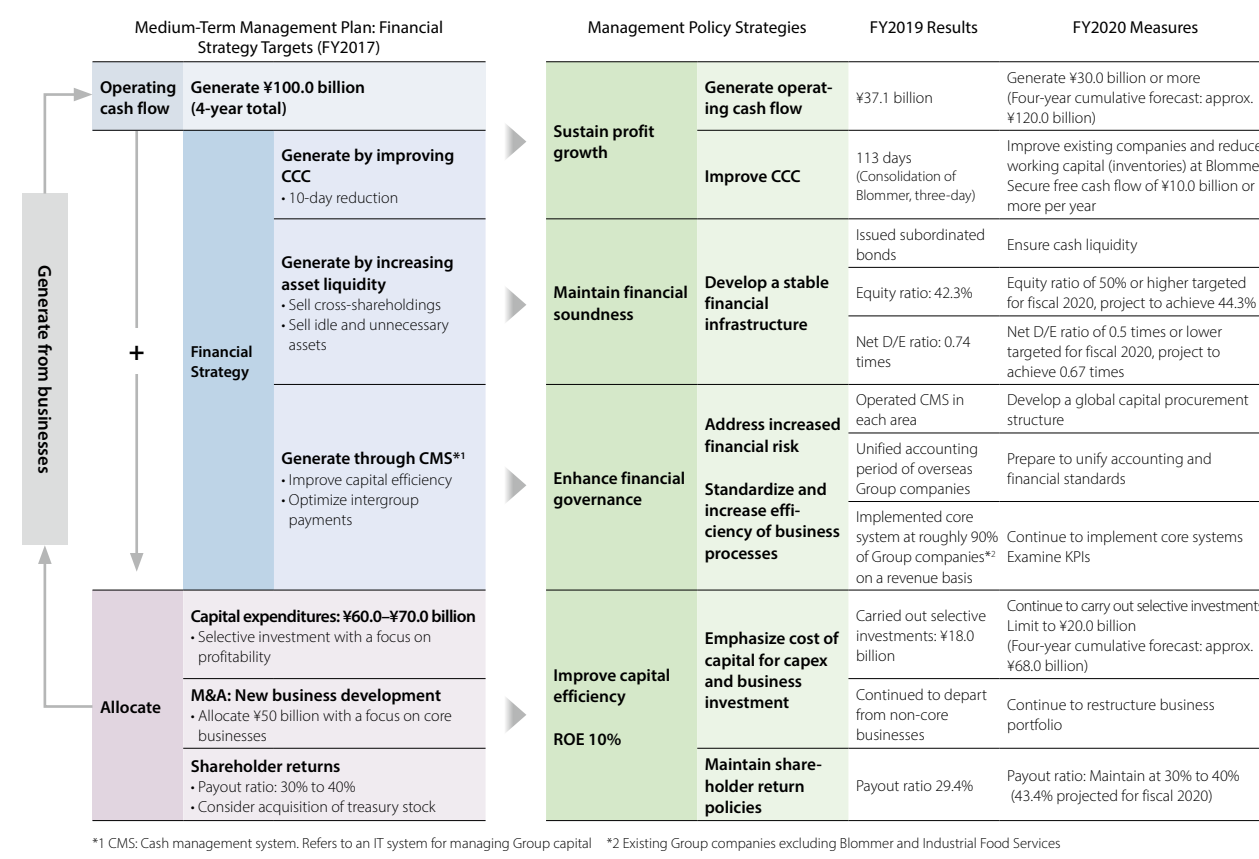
Medium-Term Management Plan: Financial Strategy Targets (FY2017)

Generate from businesses

Operating cash flow | Generate ¥100.0 billion (4-year total)

+

Financial Strategy

Generate by improving CCC
• 10-day reduction

Generate by increasing asset liquidity
• Sell cross-shareholdings
• Sell idle and unnecessary assets

Generate through CMS*1
• Improve capital efficiency
• Optimize intergroup payments

Allocate

Capital expenditures: ¥60.0–¥70.0 billion
• Selective investment with a focus on profitability

M&A: New business development
• Allocate ¥50 billion with a focus on core businesses

Shareholder returns
• Payout ratio: 30% to 40%
• Consider acquisition of treasury stock

| Management Policy Strategies | | FY2019 Results | FY2020 Measures |
|---|---|---|---|
| Sustain profit growth | Generate operating cash flow | ¥37.1 billion | Generate ¥30.0 billion or more (Four-year cumulative forecast: approx. ¥120.0 billion) |
| | Improve CCC | 113 days (Consolidation of Blommer, three-day) | Improve existing companies and reduce working capital (inventories) at Blommer Secure free cash flow of ¥10.0 billion or more per year |
| Maintain financial soundness | Develop a stable financial infrastructure | Issued subordinated bonds | Ensure cash liquidity |
| | | Equity ratio: 42.3% | Equity ratio of 50% or higher targeted for fiscal 2020, project to achieve 44.3% |
| | | Net D/E ratio: 0.74 times | Net D/E ratio of 0.5 times or lower targeted for fiscal 2020, project to achieve 0.67 times |
| Enhance financial governance | Address increased financial risk | Operated CMS in each area | Develop a global capital procurement structure |
| | Standardize and increase efficiency of business processes | Unified accounting period of overseas Group companies | Prepare to unify accounting and financial standards |
| | | Implemented core system at roughly 90% of Group companies*2 on a revenue basis | Continue to implement core systems Examine KPIs |
| Improve capital efficiency ROE 10% | Emphasize cost of capital for capex and business investment | Carried out selective investments: ¥18.0 billion | Continue to carry out selective investment Limit to ¥20.0 billion (Four-year cumulative forecast: approx. ¥68.0 billion) |
| | | Continued to depart from non-core businesses | Continue to restructure business portfolio |
| | Maintain shareholder return policies | Payout ratio 29.4% | Payout ratio: Maintain at 30% to 40% (43.4% projected for fiscal 2020) |

*1 CMS: Cash management system. Refers to an IT system for managing Group capital *2 Existing Group companies excluding Blommer and Industrial Food Services